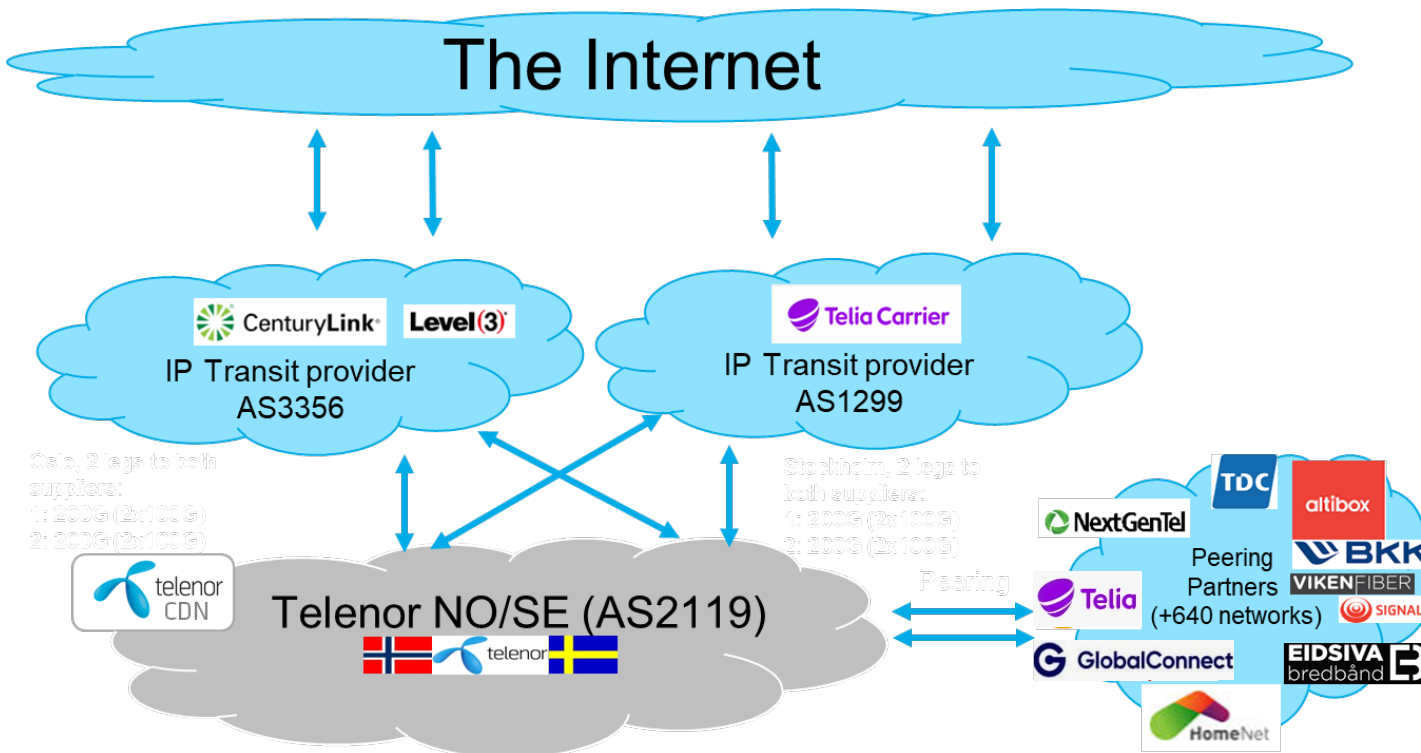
The Internet

CenturyLink Level(3)

IP Transit provider AS3356

Telia Carrier

IP Transit provider AS1299

Oslo, 2 legs to both suppliers:
1: 200G (2x100G)
2: 200G (2x100G)

Stockholm, 2 legs to both suppliers:
1: 200G (2x100G)
2: 200G (2x100G)

telenor CDN

Telenor NO/SE (AS2119)

telenor

Peering

TDC altibox NextGenTel

Peering Partners (+640 networks)

BKK VIKENFIBER SIGNAL Telia GlobalConnect EIDSIVA bredbånd HomeNet